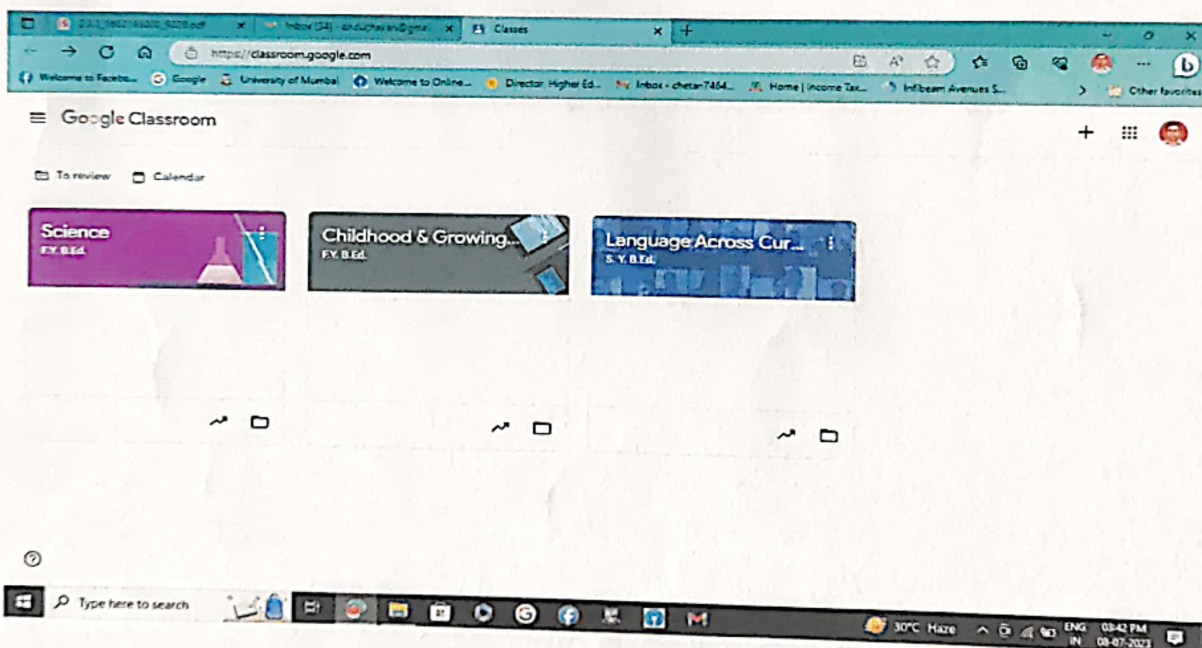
2.3.3_1662193000_9228.pdf × Inbox (34) - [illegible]@gmail × Classes × +

https://classroom.google.com

Welcome to Facebo... Google University of Mumbai Welcome to Online... Director, Higher Ed... Inbox - chetan7464... Home | Income Tax... Infibeam Avenues S... Other favorites

Google Classroom

To review Calendar

Science
F.Y. B.Ed.

Childhood & Growing...
F.Y. B.Ed.

Language Across Cur...
S. Y. B.Ed.

Type here to search

30°C Haze ENG IN 03:42 PM 08-07-2023